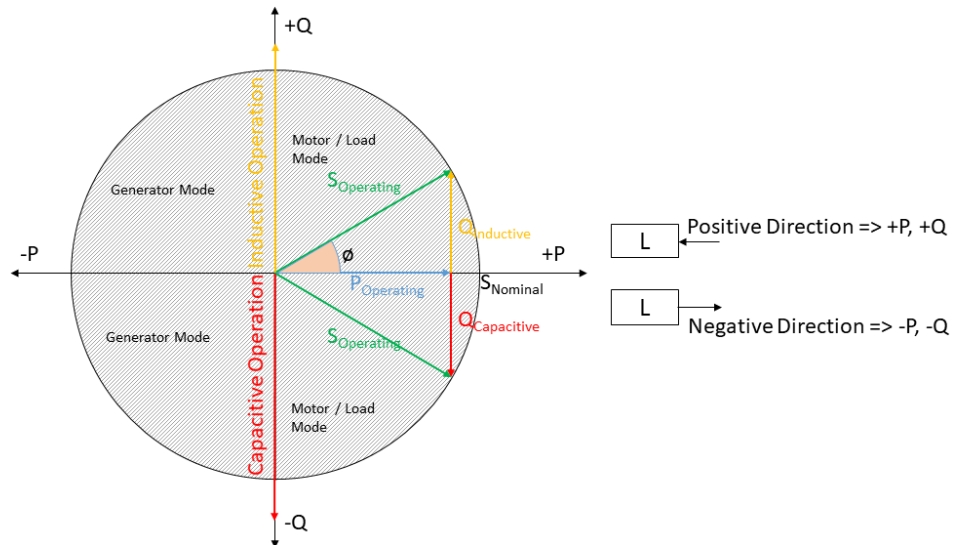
+Q

Inductive Operation

Motor / Load Mode

Generator Mode

$S_{Operating}$

$Q_{Inductive}$

-P

ø

+P

$P_{Operating}$

$S_{Nominal}$

Generator Mode

$S_{Operating}$

$Q_{Capacitive}$

Capacitive Operation

Motor / Load Mode

-Q

L

Positive Direction => +P, +Q

L

Negative Direction => -P, -Q